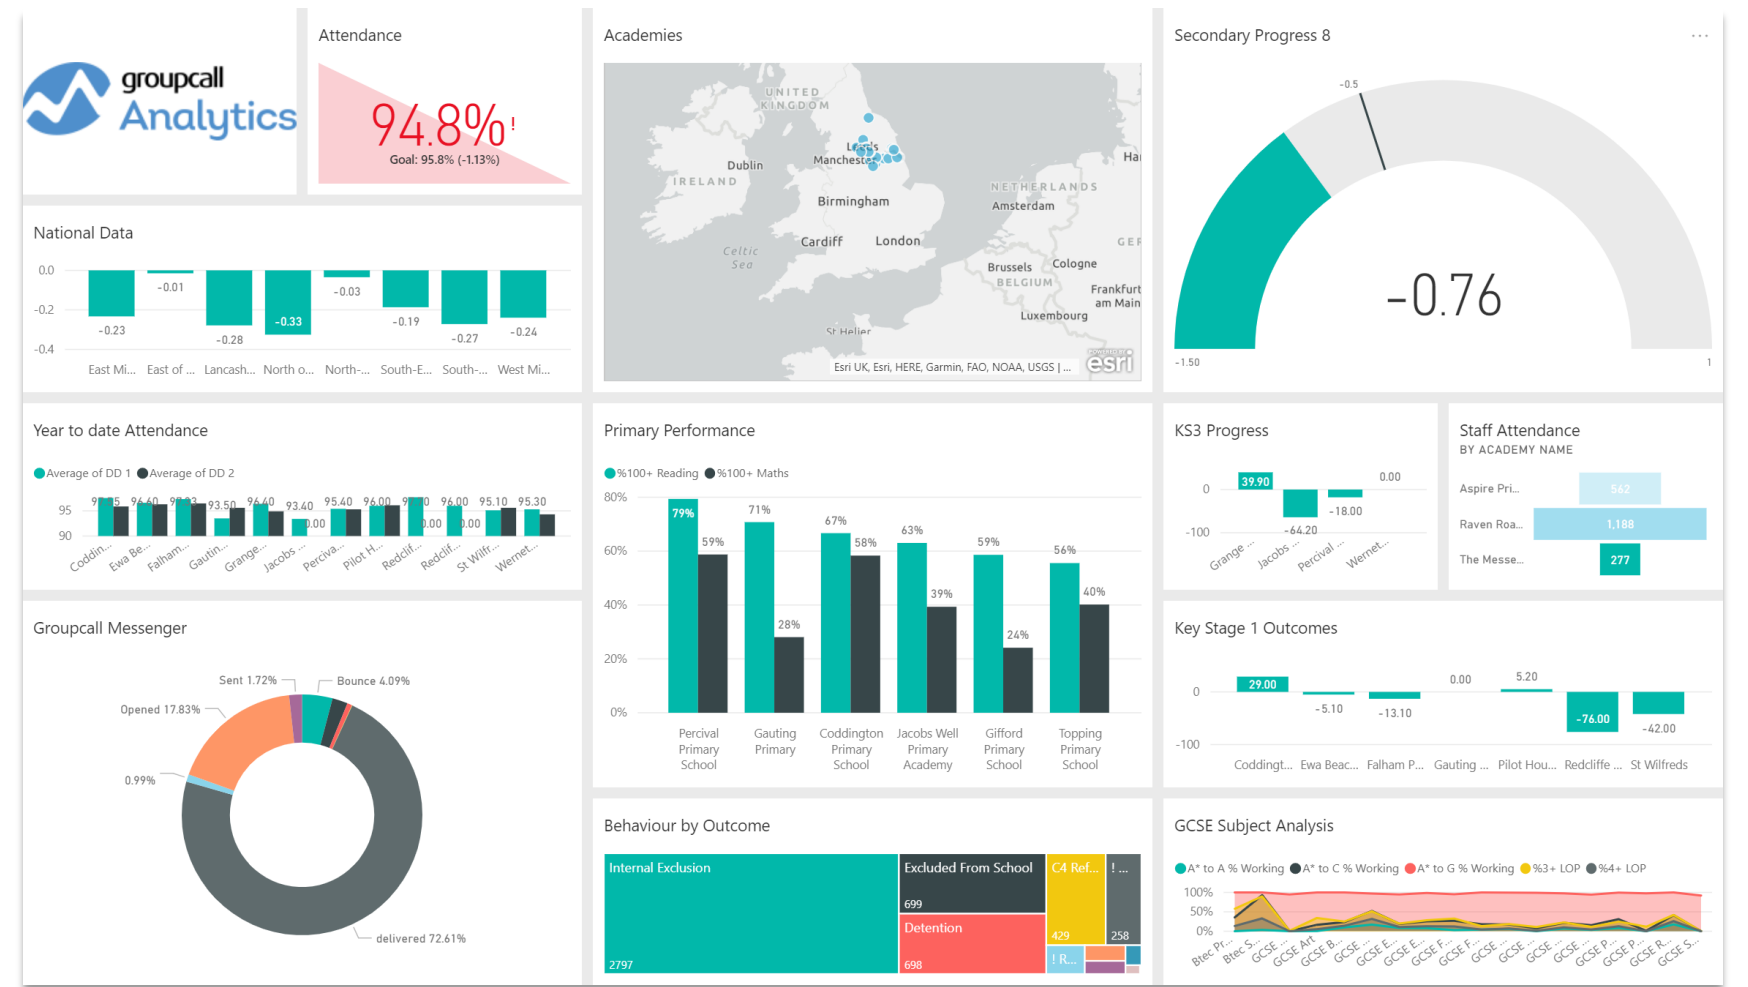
groupcall Analytics

Attendance
94.8% !
Goal: 95.8% (-1.13%)

Academies
UNITED KINGDOM
Dublin
IRELAND
Leeds
Manchester
Birmingham
Cardiff
London
Celtic Sea
NETHERLANDS
Amsterdam
Brussels
BELGIUM
Cologne
Frankfurt am Main
Luxembourg
St Helier
Ha
GER
Esri UK, Esri, HERE, Garmin, FAO, NOAA, USGS | ...
esri

Secondary Progress 8
...
-0.5
-0.76
-1.50
1

National Data
0.0
-0.2
-0.4
-0.23
-0.01
-0.28
-0.33
-0.03
-0.19
-0.27
-0.24
East Mi... East of ... Lancash... North o... North-... South-E... South-... West Mi...

Year to date Attendance
Average of DD 1 Average of DD 2
95
90
97.75 96.40 97.83 93.50 96.40 93.40 90.00 95.40 96.00 97.00 90.00 96.00 90.00 95.10 95.30
Coddin... Ewa Be... Falham... Gautin... Grange... Jacobs ... Perciva... Pilot H... Redclif... Redclif... St Wilfr... Wernet...

Primary Performance
%100+ Reading %100+ Maths
80%
60%
40%
20%
0%
79% 59% 71% 28% 67% 58% 63% 39% 59% 24% 56% 40%
Percival Primary School
Gauting Primary
Coddington Primary School
Jacobs Well Primary Academy
Gifford Primary School
Topping Primary School

KS3 Progress
0
-100
39.90
-64.20
-18.00
0.00
Grange ... Jacobs ... Percival ... Wernet...

Staff Attendance
BY ACADEMY NAME
Aspire Pri... 562
Raven Roa... 1,188
The Messe... 277

Groupcall Messenger
Sent 1.72%
Bounce 4.09%
Opened 17.83%
0.99%
delivered 72.61%

Key Stage 1 Outcomes
0
-100
29.00
-5.10
-13.10
0.00
5.20
-76.00
-42.00
Coddingt... Ewa Beac... Falham P... Gauting ... Pilot Hou... Redcliffe ... St Wilfreds

Behaviour by Outcome
Internal Exclusion
2797
Excluded From School
699
Detention
698
C4 Ref...
429
! ...
258
! R...

GCSE Subject Analysis
A* to A % Working A* to C % Working A* to G % Working %3+ LOP %4+ LOP
100%
50%
0%
Btec Pr... Btec S... GCSE ... GCSE Art GCSE B... GCSE ... GCSE E... GCSE E... GCSE F... GCSE F... GCSE ... GCSE ... GCSE ... GCSE P... GCSE P... GCSE R... GCSE S...